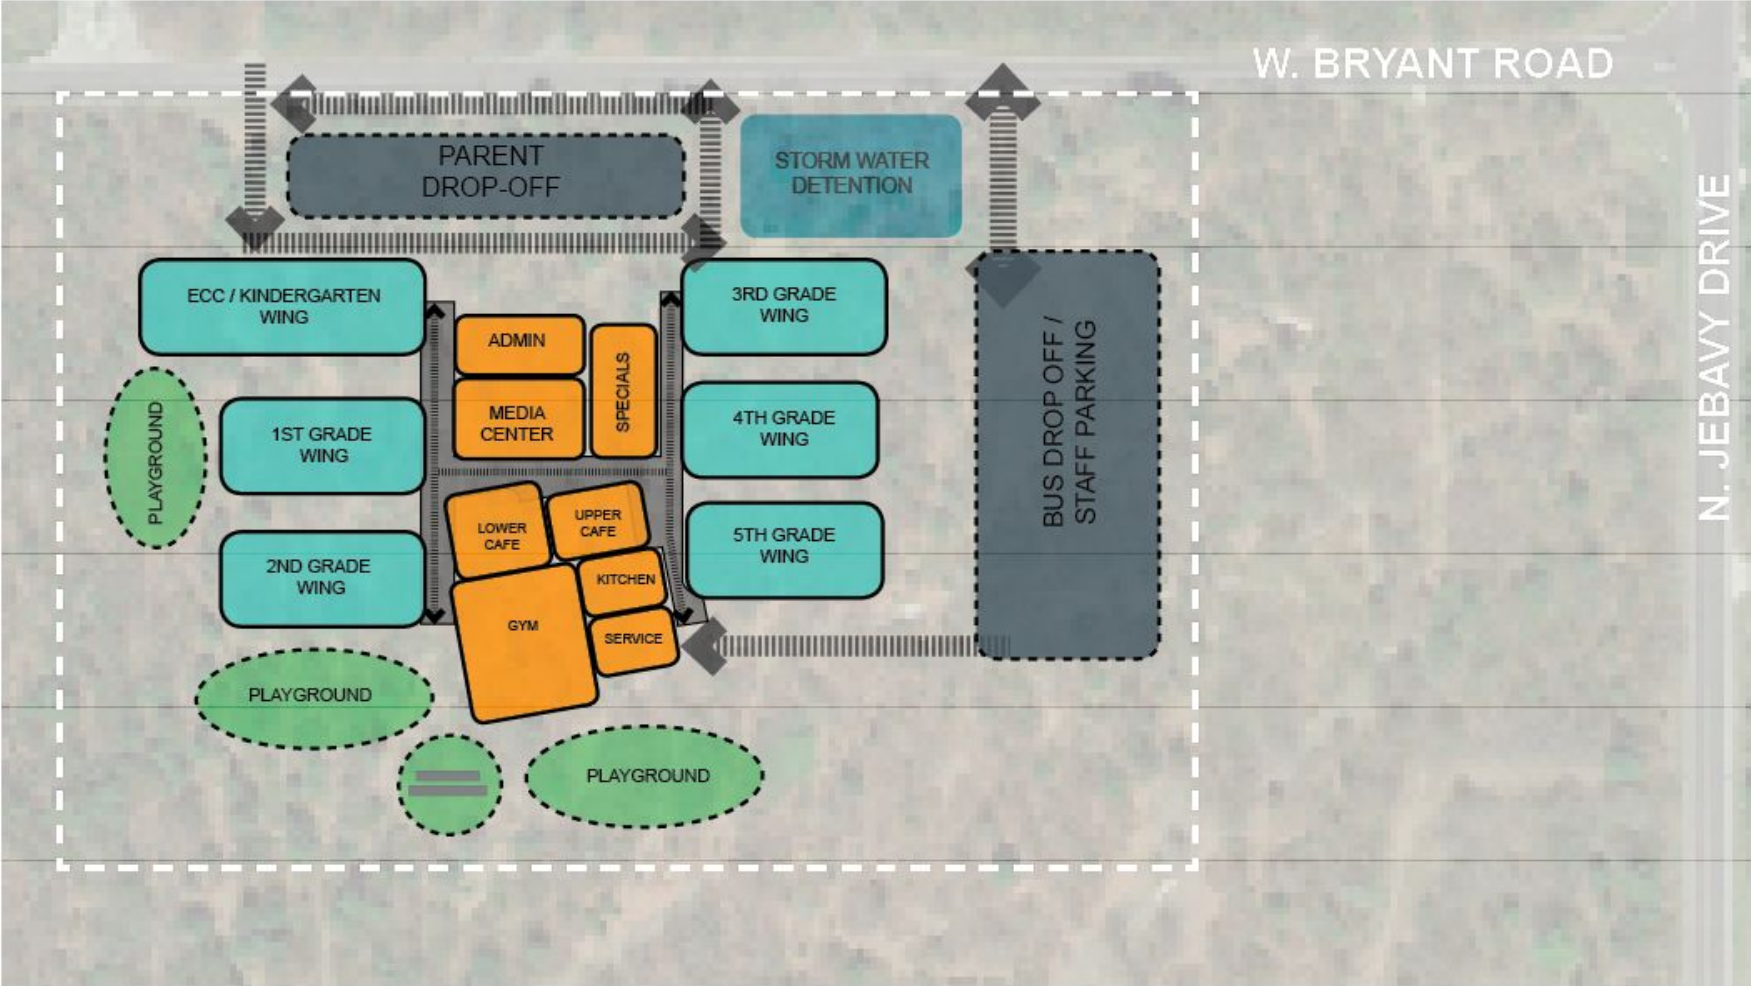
W. BRYANT ROAD

PARENT DROP-OFF

STORM WATER DETENTION

N. JEBAVY DRIVE

ECC / KINDERGARTEN WING

3RD GRADE WING

ADMIN

SPECIALS

MEDIA CENTER

BUS DROP OFF / STAFF PARKING

PLAYGROUND

1ST GRADE WING

4TH GRADE WING

LOWER CAFE

UPPER CAFE

5TH GRADE WING

2ND GRADE WING

KITCHEN

GYM

SERVICE

PLAYGROUND

PLAYGROUND